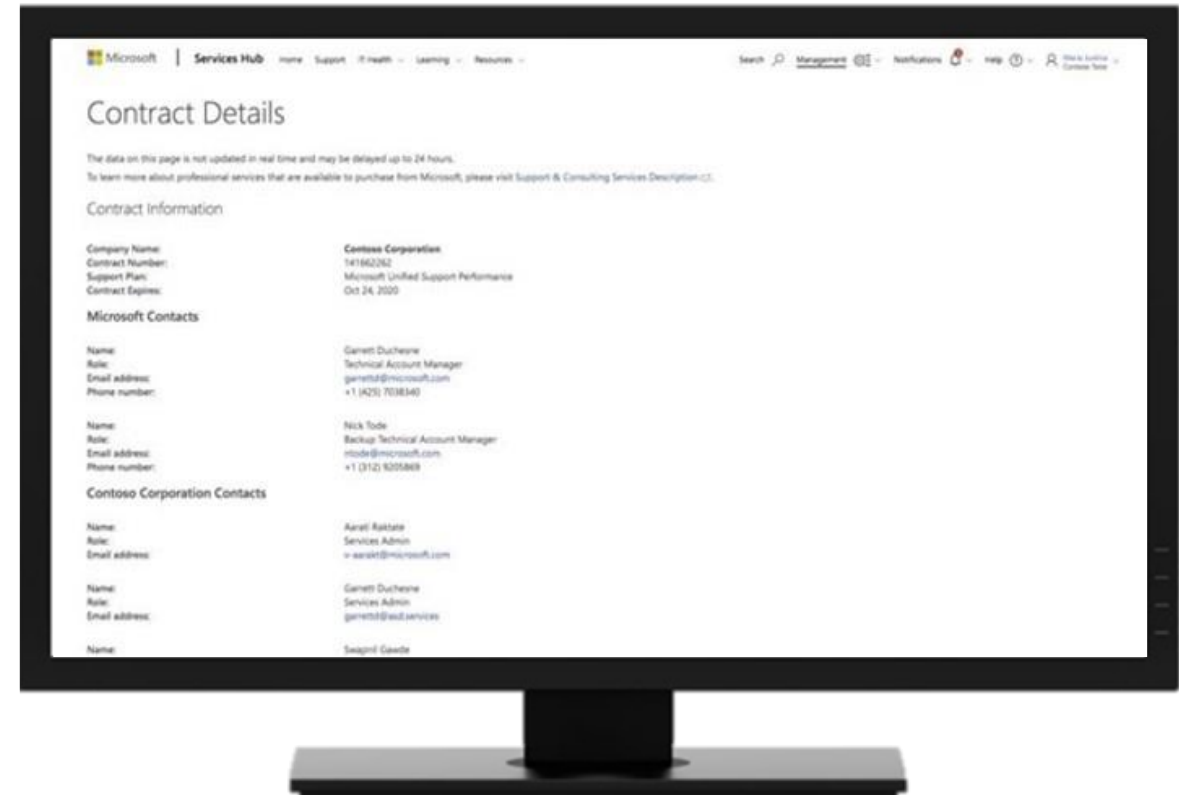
Microsoft | Services Hub Home Support IT Health Learning Resources

Search Management Notifications Help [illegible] Contoso Tenz

Contract Details

The data on this page is not updated in real time and may be delayed up to 24 hours.

To learn more about professional services that are available to purchase from Microsoft, please visit Support & Consulting Services Description.

Contract Information

| | |
|---|---|
| Company Name: | Contoso Corporation |
| Contract Number: | 141662262 |
| Support Plan: | Microsoft Unified Support Performance |
| Contract Expires: | Oct 24, 2020 |

Microsoft Contacts

| | |
|---|---|
| Name: | Garrett Duchesne |
| Role: | Technical Account Manager |
| Email address: | garrettd@microsoft.com |
| Phone number: | +1 (425) 7038340 |

| | |
|---|---|
| Name: | Nick Tode |
| Role: | Backup Technical Account Manager |
| Email address: | ntode@microsoft.com |
| Phone number: | +1 (312) 9205869 |

Contoso Corporation Contacts

| | |
|---|---|
| Name: | Aarati Raktate |
| Role: | Services Admin |
| Email address: | v-aarakt@microsoft.com |

| | |
|---|---|
| Name: | Garrett Duchesne |
| Role: | Services Admin |
| Email address: | garrettd@asd.services |

| | |
|---|---|
| Name: | Swapnil Gawde |